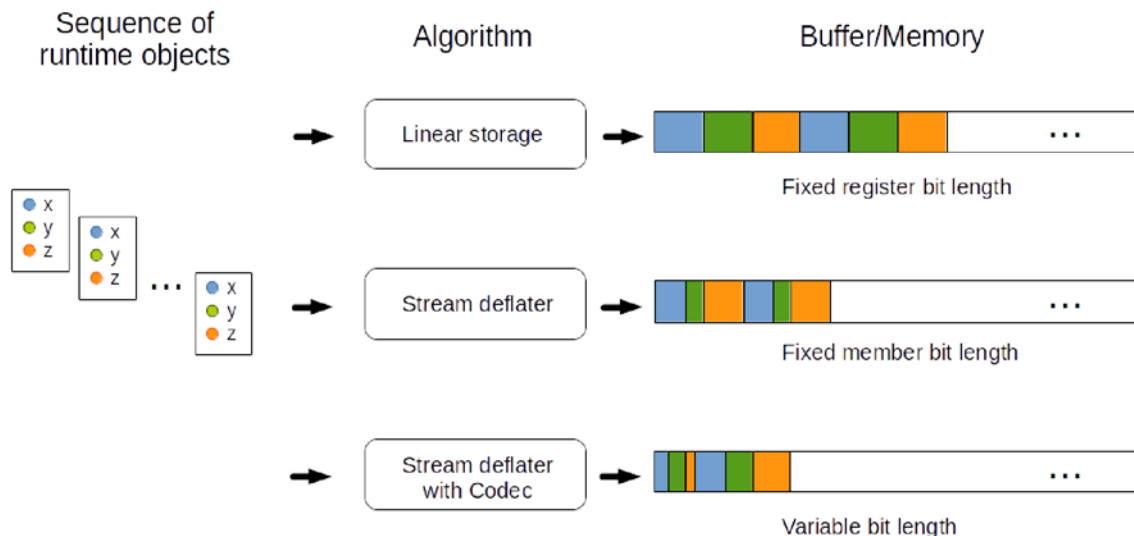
Sequence of runtime objects

Algorithm

Buffer/Memory

x
y
z

x
y
z

...

x
y
z

Linear storage

...

Fixed register bit length

Stream deflater

...

Fixed member bit length

Stream deflater with Codec

...

Variable bit length